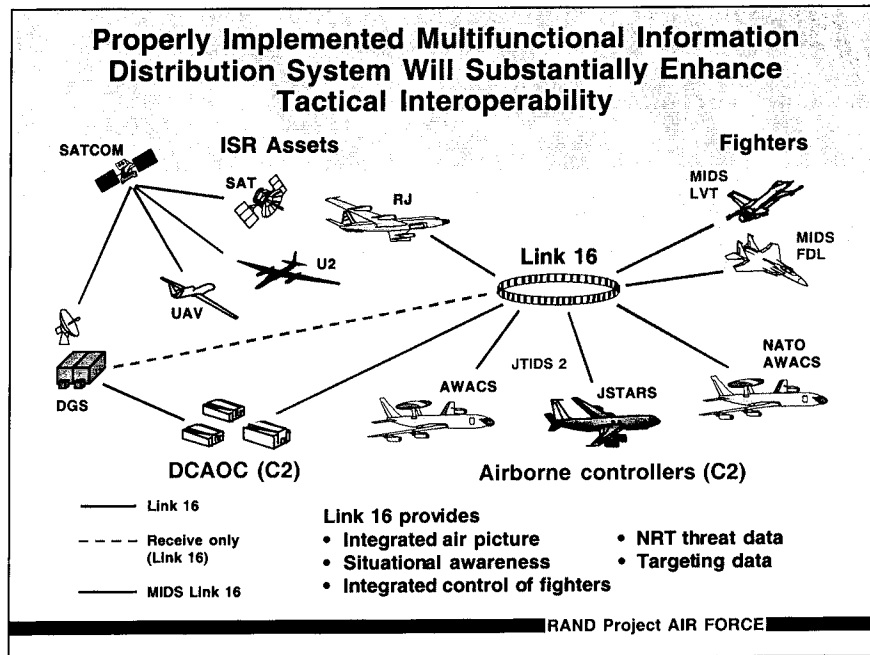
Properly Implemented Multifunctional Information Distribution System Will Substantially Enhance Tactical Interoperability

SATCOM

ISR Assets

SAT

RJ

U2

UAV

Fighters

MIDS LVT

MIDS FDL

Link 16

DGS

AWACS

JTIDS 2

JSTARS

NATO AWACS

DCAOC (C2)

Airborne controllers (C2)

Link 16

Receive only (Link 16)

MIDS Link 16

Link 16 provides
• Integrated air picture
• Situational awareness
• Integrated control of fighters
• NRT threat data
• Targeting data

RAND Project AIR FORCE